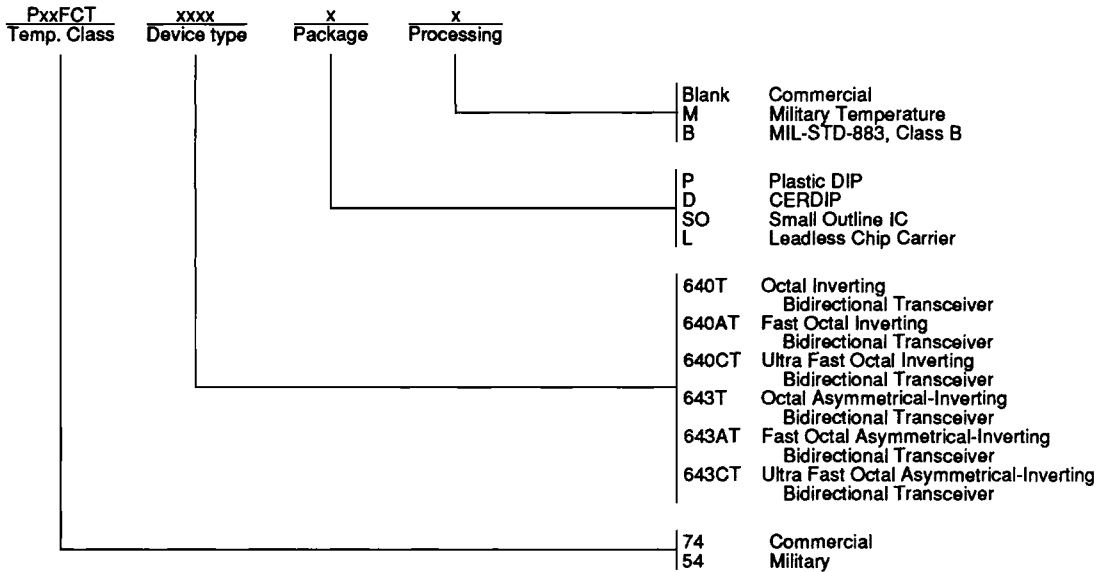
PxxFCT
Temp. Class

xxxx
Device type

x
Package

x
Processing

Blank Commercial
M Military Temperature
B MIL-STD-883, Class B

P Plastic DIP
D CERDIP
SO Small Outline IC
L Leadless Chip Carrier

640T Octal Inverting Bidirectional Transceiver
640AT Fast Octal Inverting Bidirectional Transceiver
640CT Ultra Fast Octal Inverting Bidirectional Transceiver
643T Octal Asymmetrical-Inverting Bidirectional Transceiver
643AT Fast Octal Asymmetrical-Inverting Bidirectional Transceiver
643CT Ultra Fast Octal Asymmetrical-Inverting Bidirectional Transceiver

74 Commercial
54 Military